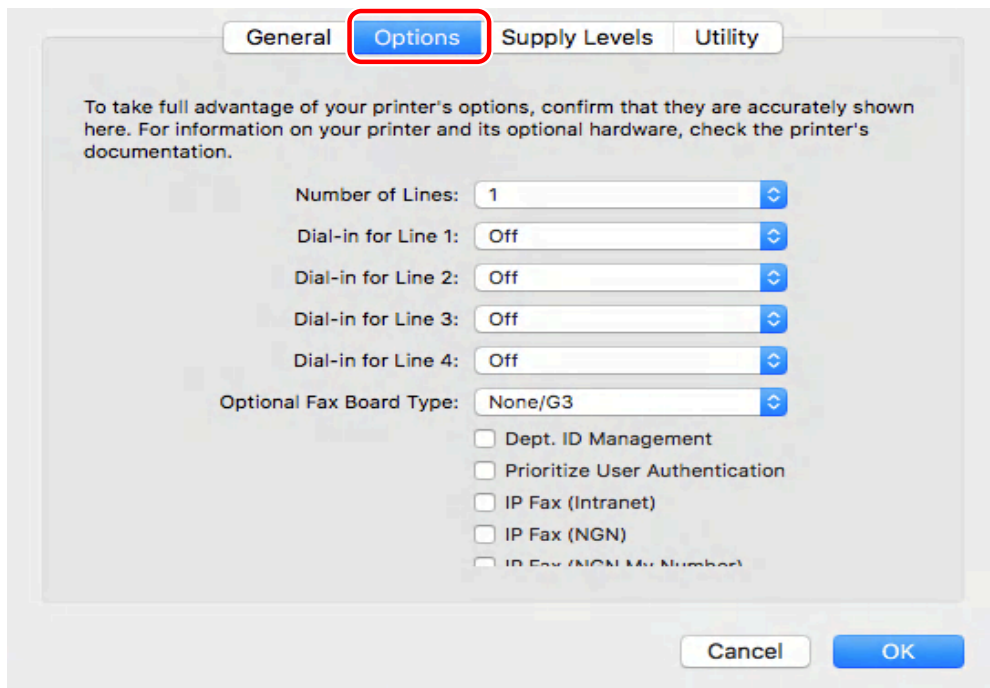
General Options Supply Levels Utility

To take full advantage of your printer's options, confirm that they are accurately shown here. For information on your printer and its optional hardware, check the printer's documentation.

Number of Lines: 1

Dial-in for Line 1: Off

Dial-in for Line 2: Off

Dial-in for Line 3: Off

Dial-in for Line 4: Off

Optional Fax Board Type: None/G3

Dept. ID Management

Prioritize User Authentication

IP Fax (Intranet)

IP Fax (NGN)

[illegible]

Cancel OK